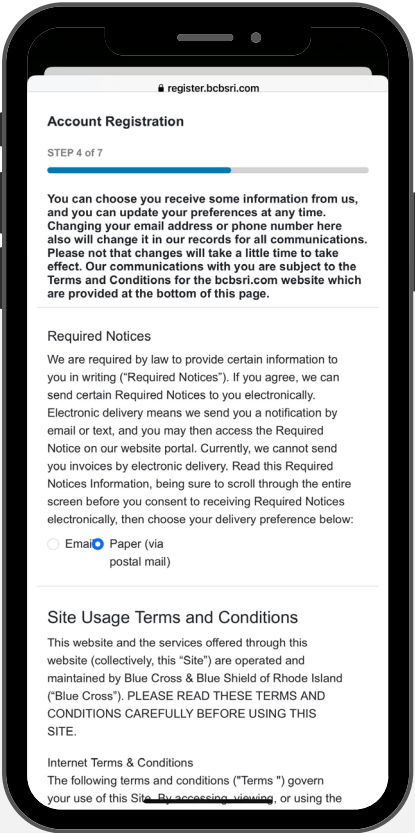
register.bcbsri.com

Account Registration

STEP 4 of 7

You can choose you receive some information from us, and you can update your preferences at any time. Changing your email address or phone number here also will change it in our records for all communications. Please not that changes will take a little time to take effect. Our communications with you are subject to the Terms and Conditions for the bcbsri.com website which are provided at the bottom of this page.

Required Notices

We are required by law to provide certain information to you in writing ("Required Notices"). If you agree, we can send certain Required Notices to you electronically. Electronic delivery means we send you a notification by email or text, and you may then access the Required Notice on our website portal. Currently, we cannot send you invoices by electronic delivery. Read this Required Notices Information, being sure to scroll through the entire screen before you consent to receiving Required Notices electronically, then choose your delivery preference below:

Emai Paper (via postal mail)

Site Usage Terms and Conditions

This website and the services offered through this website (collectively, this "Site") are operated and maintained by Blue Cross & Blue Shield of Rhode Island ("Blue Cross"). PLEASE READ THESE TERMS AND CONDITIONS CAREFULLY BEFORE USING THIS SITE.

Internet Terms & Conditions

The following terms and conditions ("Terms ") govern your use of this Site. By accessing, viewing, or using the